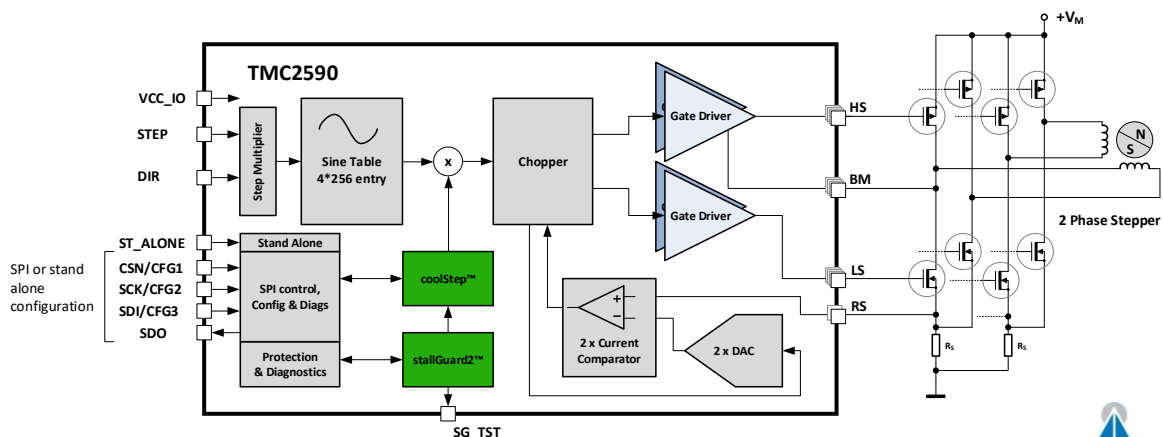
$+V_M$

TMC2590

VCC_IO

STEP

DIR

Step Multiplier

Sine Table 4*256 entry

x

Chopper

Gate Driver

Gate Driver

HS

BM

LS

RS

N

S

2 Phase Stepper

SPI or stand alone configuration

ST_ALONE

CSN/CFG1

SCK/CFG2

SDI/CFG3

SDO

Stand Alone

SPI control, Config & Diags

coolStep™

Protection & Diagnostics

stallGuard2™

+

–

2 x Current Comparator

2 x DAC

$R_S$

$R_S$

SG_TST